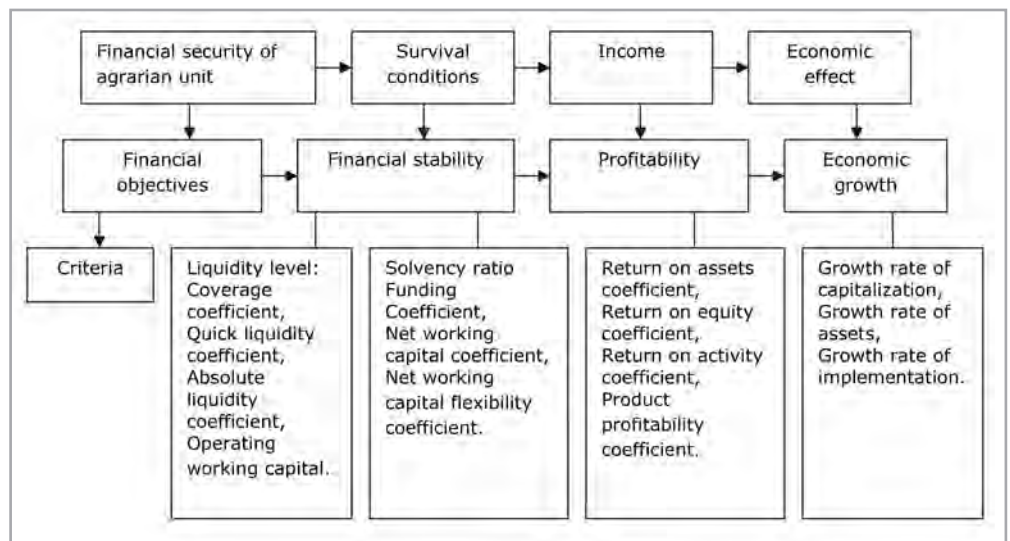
Financial security of agrarian unit

Survival conditions

Income

Economic effect

Financial objectives

Financial stability

Profitability

Economic growth

Criteria

Liquidity level: Coverage coefficient, Quick liquidity coefficient, Absolute liquidity coefficient, Operating working capital.

Solvency ratio Funding Coefficient, Net working capital coefficient, Net working capital flexibility coefficient.

Return on assets coefficient, Return on equity coefficient, Return on activity coefficient, Product profitability coefficient.

Growth rate of capitalization, Growth rate of assets, Growth rate of implementation.